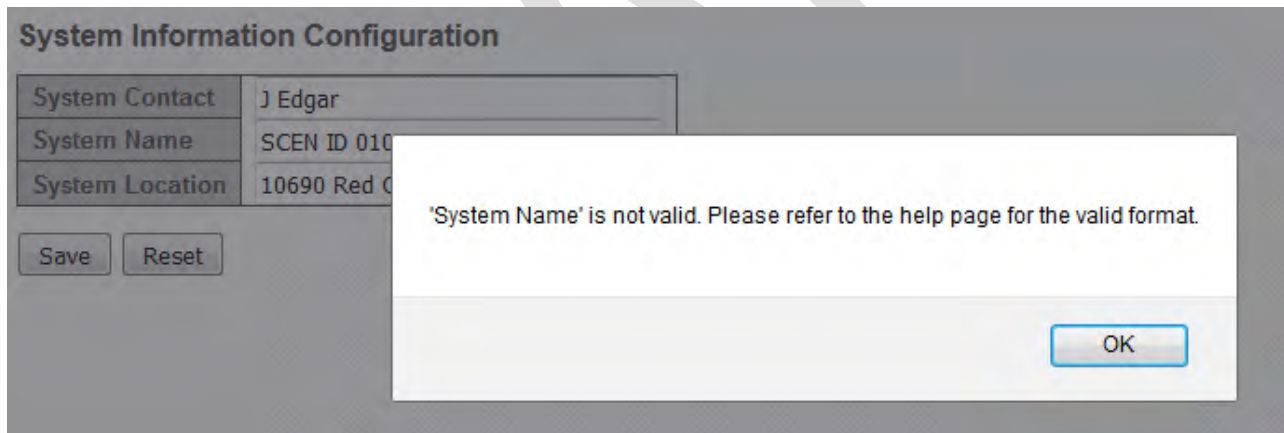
System Information Configuration

| System Contact | J Edgar |
|---|---|
| System Name | SCEN ID 010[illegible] |
| System Location | 10690 Red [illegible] |

Save Reset

'System Name' is not valid. Please refer to the help page for the valid format.

OK